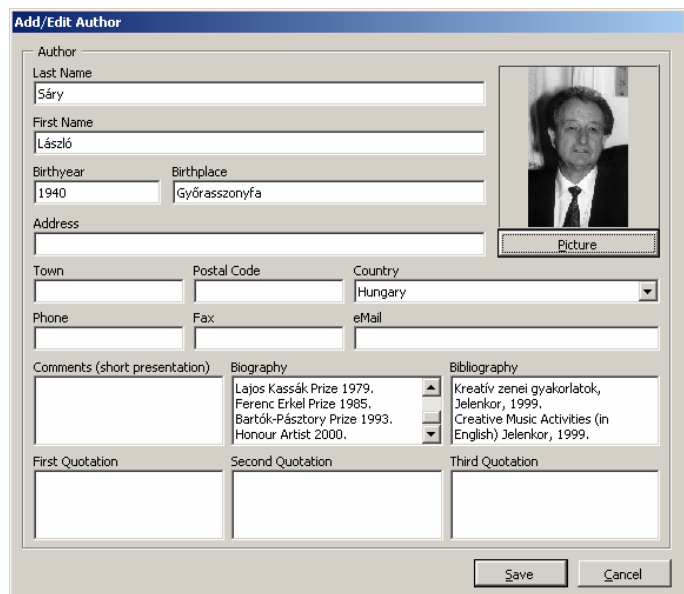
Add/Edit Author

Author

Last Name
Sáry

First Name
László

Birthyear
1940

Birthplace
Győrasszonyfa

Address

Picture

Town

Postal Code

Country
Hungary

Phone

Fax

eMail

Comments (short presentation)

Biography
Lajos Kassák Prize 1979.
Ferenc Erkel Prize 1985.
Bartók-Pásztory Prize 1993.
Honour Artist 2000.

Bibliography
Kreatív zenei gyakorlatok, Jelenkor, 1999.
Creative Music Activities (in English) Jelenkor, 1999.

First Quotation

Second Quotation

Third Quotation

Save

Cancel